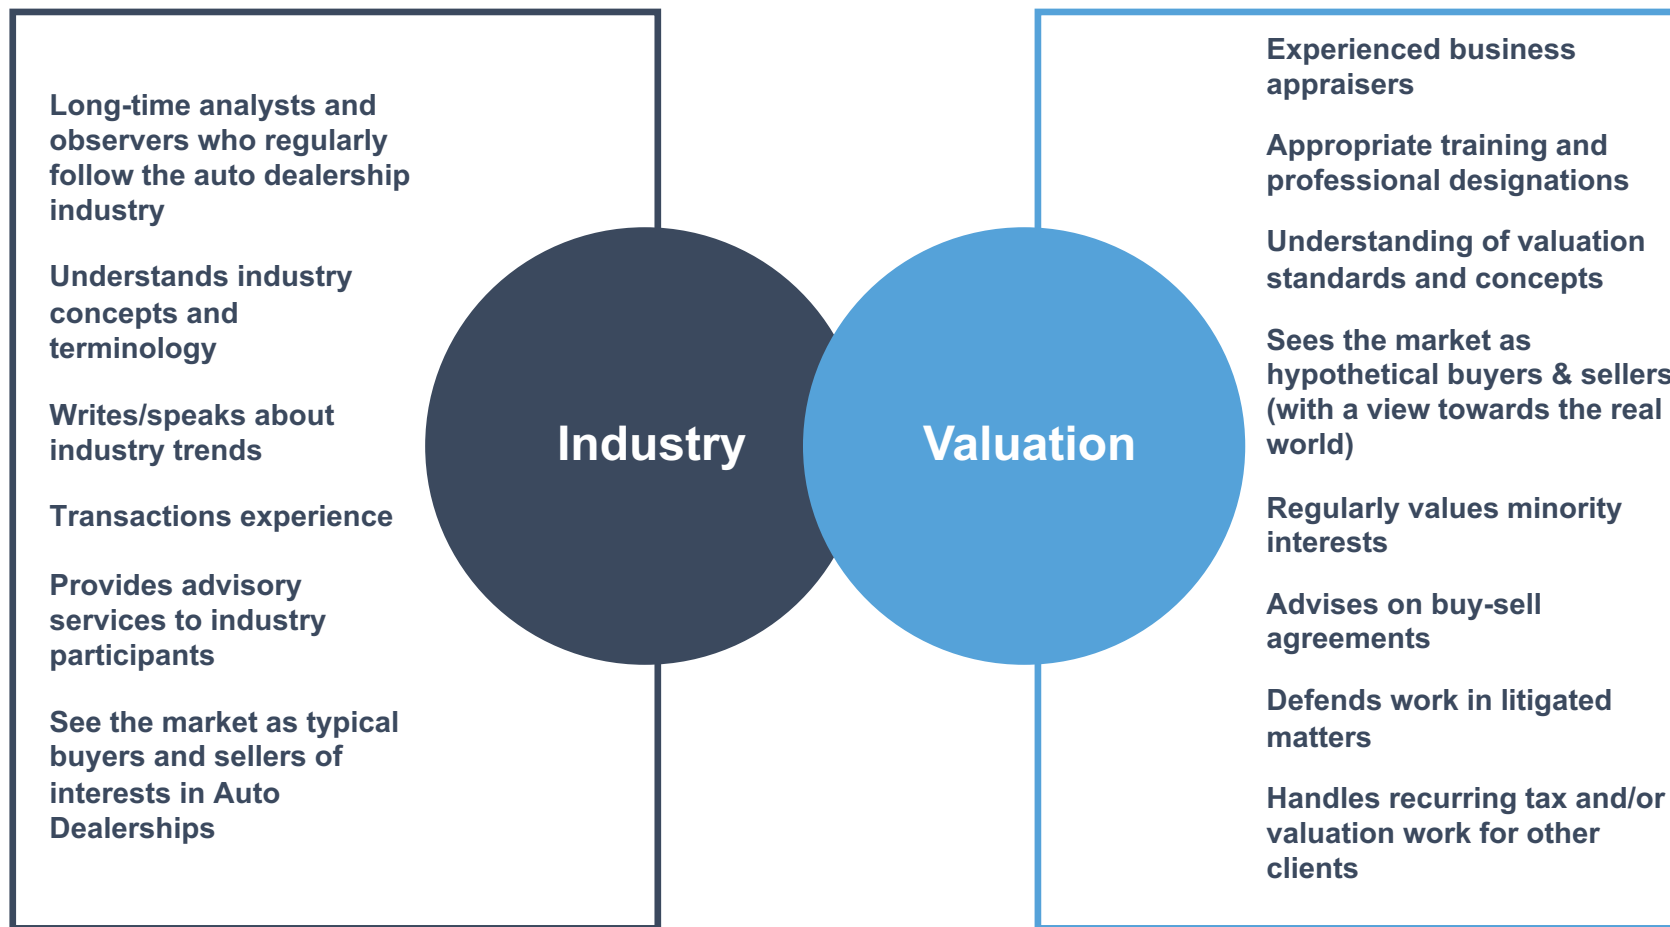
Long-time analysts and observers who regularly follow the auto dealership industry

Understands industry concepts and terminology

Writes/speaks about industry trends

Transactions experience

Provides advisory services to industry participants

See the market as typical buyers and sellers of interests in Auto Dealerships

Industry

Valuation

Experienced business appraisers

Appropriate training and professional designations

Understanding of valuation standards and concepts

Sees the market as hypothetical buyers & sellers (with a view towards the real world)

Regularly values minority interests

Advises on buy-sell agreements

Defends work in litigated matters

Handles recurring tax and/or valuation work for other clients